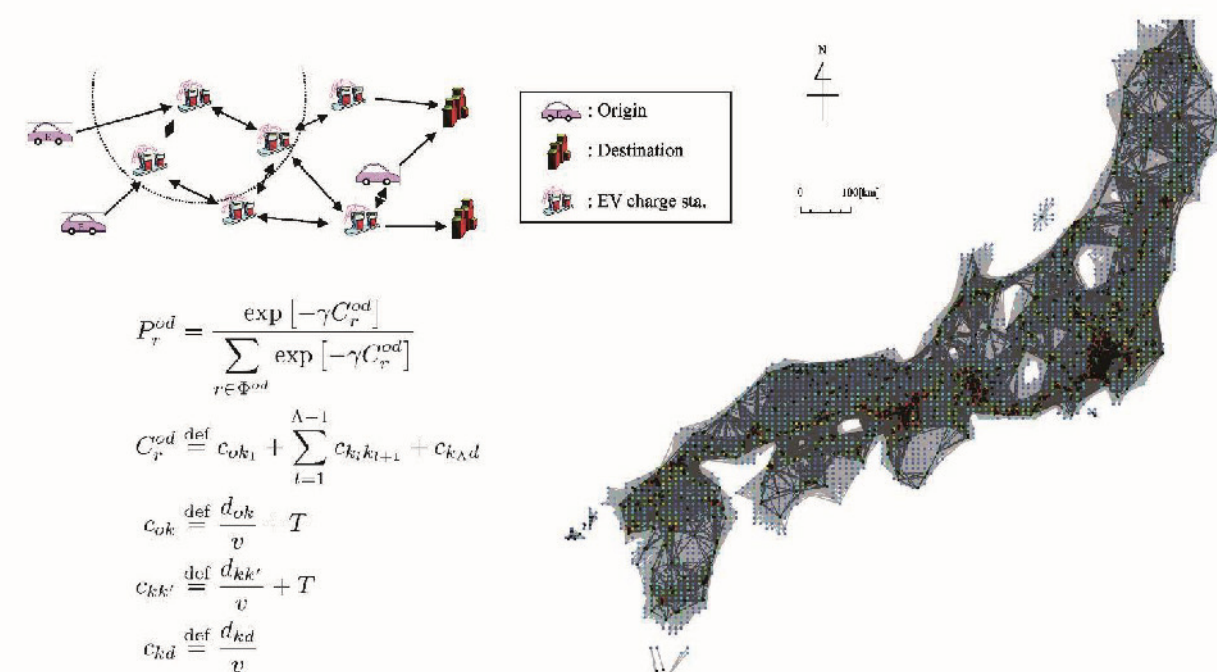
: Origin

: Destination

: EV charge sta.

N

0 100[km]

$P_r^{od} = \frac{\exp\left[-\gamma C_r^{od}\right]}{\sum_{r\in\Phi^{od}} \exp\left[-\gamma C_r^{od}\right]}$

$C_r^{od} \stackrel{\text{def}}{=} c_{ok_1} + \sum_{l=1}^{\Lambda-1} c_{k_l k_{l+1}} + c_{k_\Lambda d}$

$c_{ok} \stackrel{\text{def}}{=} \frac{d_{ok}}{v} + T$

$c_{kk'} \stackrel{\text{def}}{=} \frac{d_{kk'}}{v} + T$

$c_{kd} \stackrel{\text{def}}{=} \frac{d_{kd}}{v}$